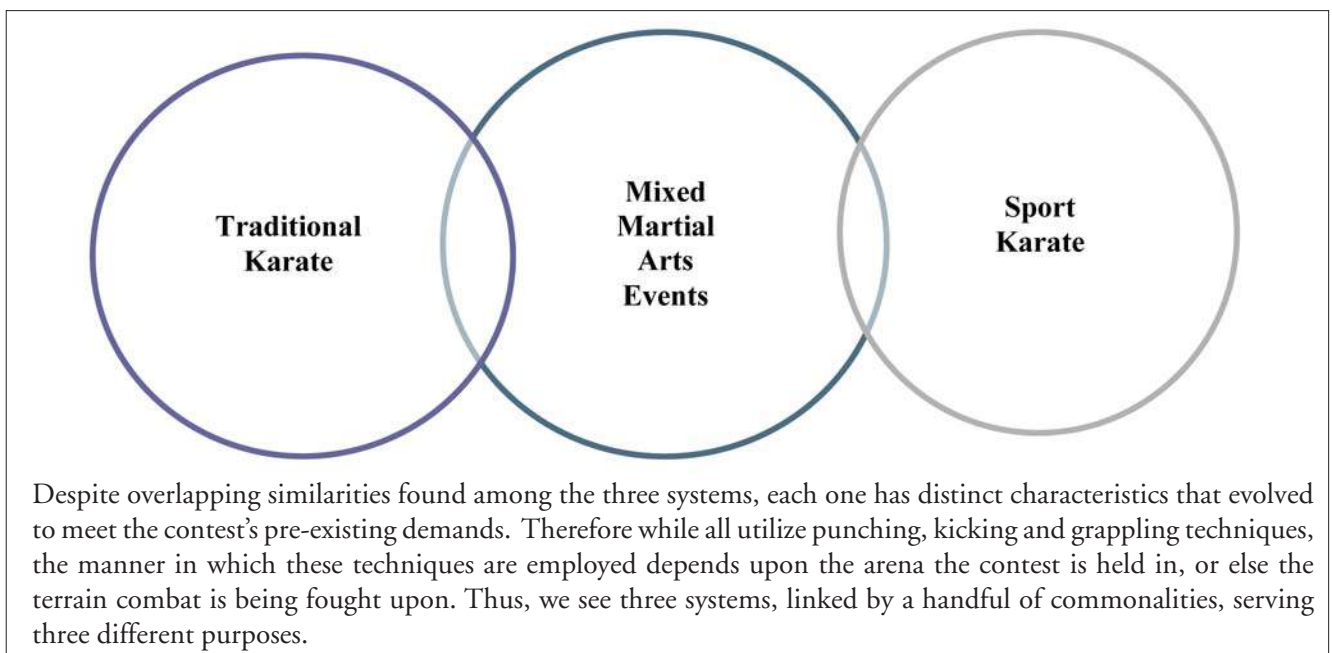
Traditional Karate

Mixed Martial Arts Events

Sport Karate

Despite overlapping similarities found among the three systems, each one has distinct characteristics that evolved to meet the contest's pre-existing demands. Therefore while all utilize punching, kicking and grappling techniques, the manner in which these techniques are employed depends upon the arena the contest is held in, or else the terrain combat is being fought upon. Thus, we see three systems, linked by a handful of commonalities, serving three different purposes.